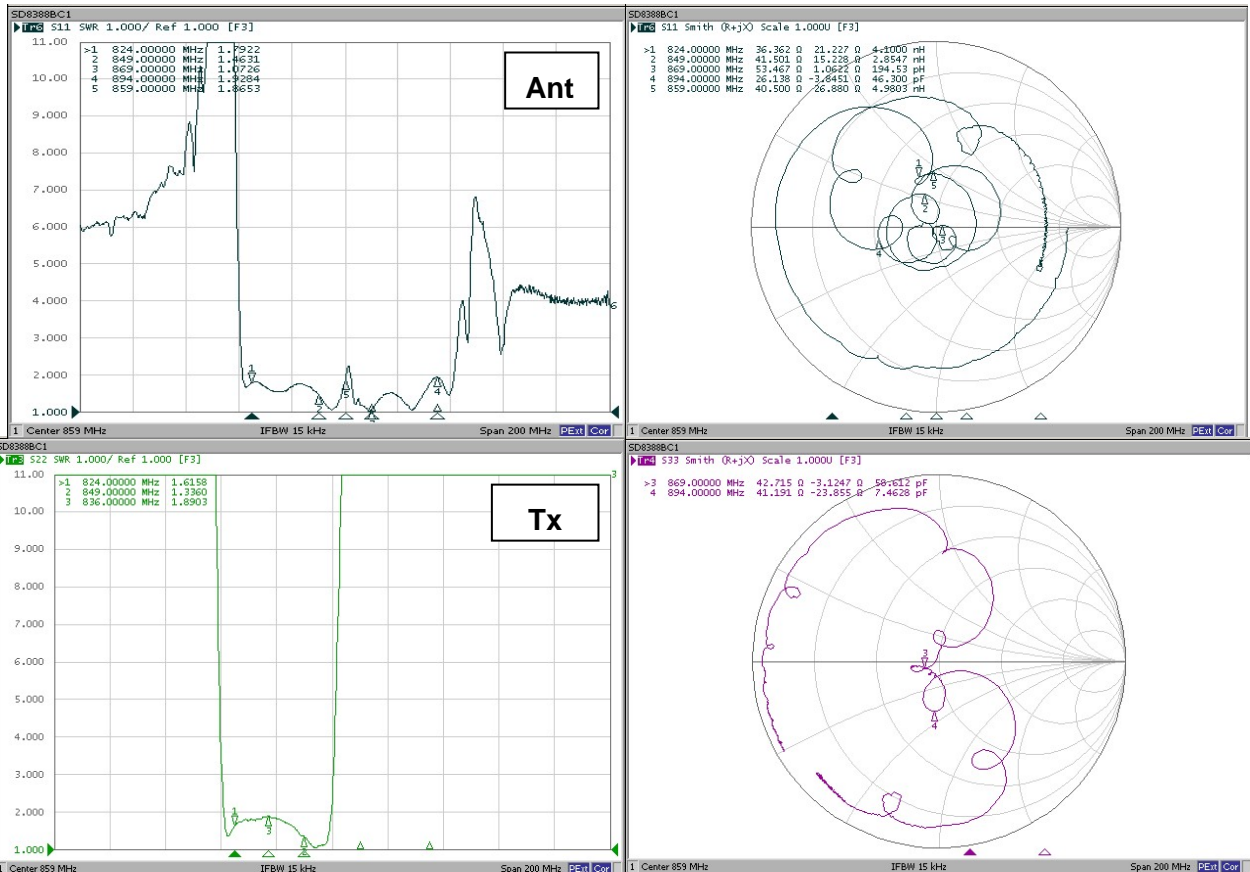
SD8388BC1
Tr6 S11 SWR 1.000/ Ref 1.000 [F3]

| | | | |
|---|---|---|---|
| >1 | 824.00000 MHz | 1.7922 | |
| 2 | 849.00000 MHz | 1.4631 | |
| 3 | 869.00000 MHz | 1.0726 | |
| 4 | 894.00000 MHz | 1.9284 | |
| 5 | 859.00000 MHz | 1.8653 | |

Ant

11.00
10.000
9.000
8.000
7.000
6.000
5.000
4.000
3.000
2.000
1.000

1 Center 859 MHz IFBW 15 kHz Span 200 MHz PExt Cor

SD8388BC1
Tr6 S11 Smith (R+jX) Scale 1.000U [F3]

| | | | | |
|---|---|---|---|---|
| >1 | 824.00000 MHz | 36.362 Ω | 21.227 Ω | 4.1000 nH |
| 2 | 849.00000 MHz | 41.501 Ω | 15.228 Ω | 2.8547 nH |
| 3 | 869.00000 MHz | 53.467 Ω | 1.0622 Ω | 194.53 pF |
| 4 | 894.00000 MHz | 26.138 Ω | -3.8451 Ω | 46.300 pF |
| 5 | 859.00000 MHz | 40.500 Ω | 26.880 Ω | 4.9803 nH |

1 Center 859 MHz IFBW 15 kHz Span 200 MHz PExt Cor

SD8388BC1
Tr3 S22 SWR 1.000/ Ref 1.000 [F3]

| | | |
|---|---|---|
| >1 | 824.00000 MHz | 1.6158 |
| 2 | 849.00000 MHz | 1.3360 |
| 3 | 836.00000 MHz | 1.8903 |

Tx

11.00
10.000
9.000
8.000
7.000
6.000
5.000
4.000
3.000
2.000
1.000

1 Center 859 MHz IFBW 15 kHz Span 200 MHz PExt Cor

SD8388BC1
Tr5 S33 Smith (R+jX) Scale 1.000U [F3]

| | | | | |
|---|---|---|---|---|
| >3 | 869.00000 MHz | 42.715 Ω | -3.1247 Ω | 58.612 pF |
| 4 | 894.00000 MHz | 41.191 Ω | -23.855 Ω | 7.4628 pF |

1 Center 859 MHz IFBW 15 kHz Span 200 MHz PExt Cor